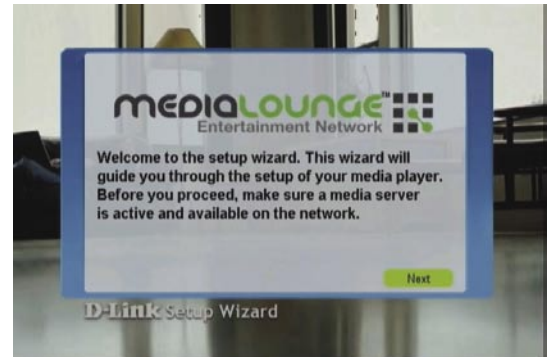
MEDIALOUNGE™
Entertainment Network

Welcome to the setup wizard. This wizard will guide you through the setup of your media player. Before you proceed, make sure a media server is active and available on the network.

Next

D-Link Setup Wizard